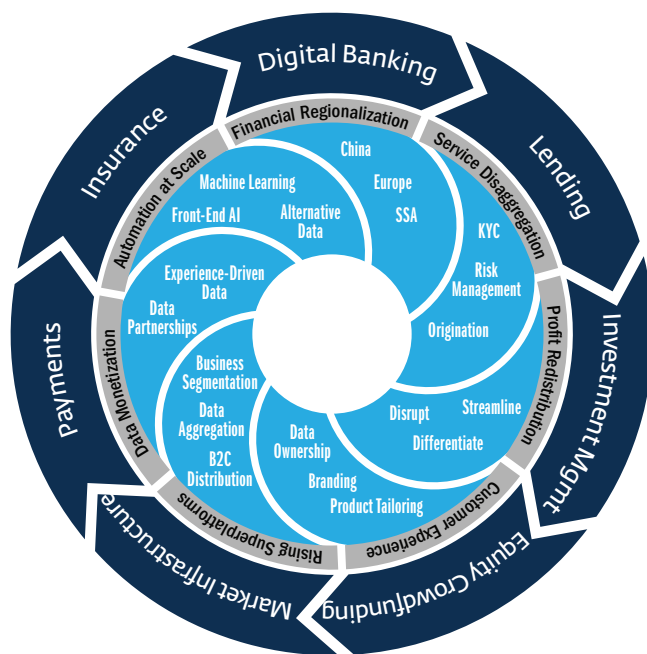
Digital Banking

Lending

Investment Mgmt

Equity Crowdfunding

Market Infrastructure

Payments

Insurance

Financial Regionalization

Service Disaggregation

Profit Redistribution

Customer Experience

Rising Superplatforms

Data Monetization

Automation at Scale

China
Europe
SSA

KYC
Risk Management
Origination

Streamline
Disrupt
Differentiate

Data Ownership
Branding
Product Tailoring

Business Segmentation
Data Aggregation
B2C Distribution

Experience-Driven Data
Data Partnerships

Machine Learning
Front-End AI
Alternative Data